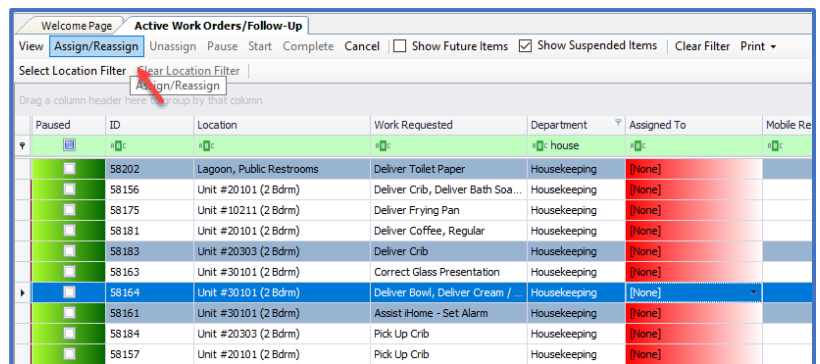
Welcome Page | Active Work Orders/Follow-Up

View | Assign/Reassign | Unassign | Pause | Start | Complete | Cancel | Show Future Items | Show Suspended Items | Clear Filter | Print ▾

Select Location Filter | Clear Location Filter

Assign/Reassign

Drag a column header here to group by that column

| Paused | ID | Location | Work Requested | Department | Assigned To | Mobile Re |
|---|---|---|---|---|---|---|
| | | | | house | | |
| | 58202 | Lagoon, Public Restrooms | Deliver Toilet Paper | Housekeeping | [None] | |
| | 58156 | Unit #20101 (2 Bdrm) | Deliver Crib, Deliver Bath Soa... | Housekeeping | [None] | |
| | 58175 | Unit #10211 (2 Bdrm) | Deliver Frying Pan | Housekeeping | [None] | |
| | 58181 | Unit #20101 (2 Bdrm) | Deliver Coffee, Regular | Housekeeping | [None] | |
| | 58183 | Unit #20303 (2 Bdrm) | Deliver Crib | Housekeeping | [None] | |
| | 58163 | Unit #30101 (2 Bdrm) | Correct Glass Presentation | Housekeeping | [None] | |
| | 58164 | Unit #30101 (2 Bdrm) | Deliver Bowl, Deliver Cream / ... | Housekeeping | [None] | |
| | 58161 | Unit #30101 (2 Bdrm) | Assist iHome - Set Alarm | Housekeeping | [None] | |
| | 58184 | Unit #20303 (2 Bdrm) | Pick Up Crib | Housekeeping | [None] | |
| | 58157 | Unit #20101 (2 Bdrm) | Pick Up Crib | Housekeeping | [None] | |